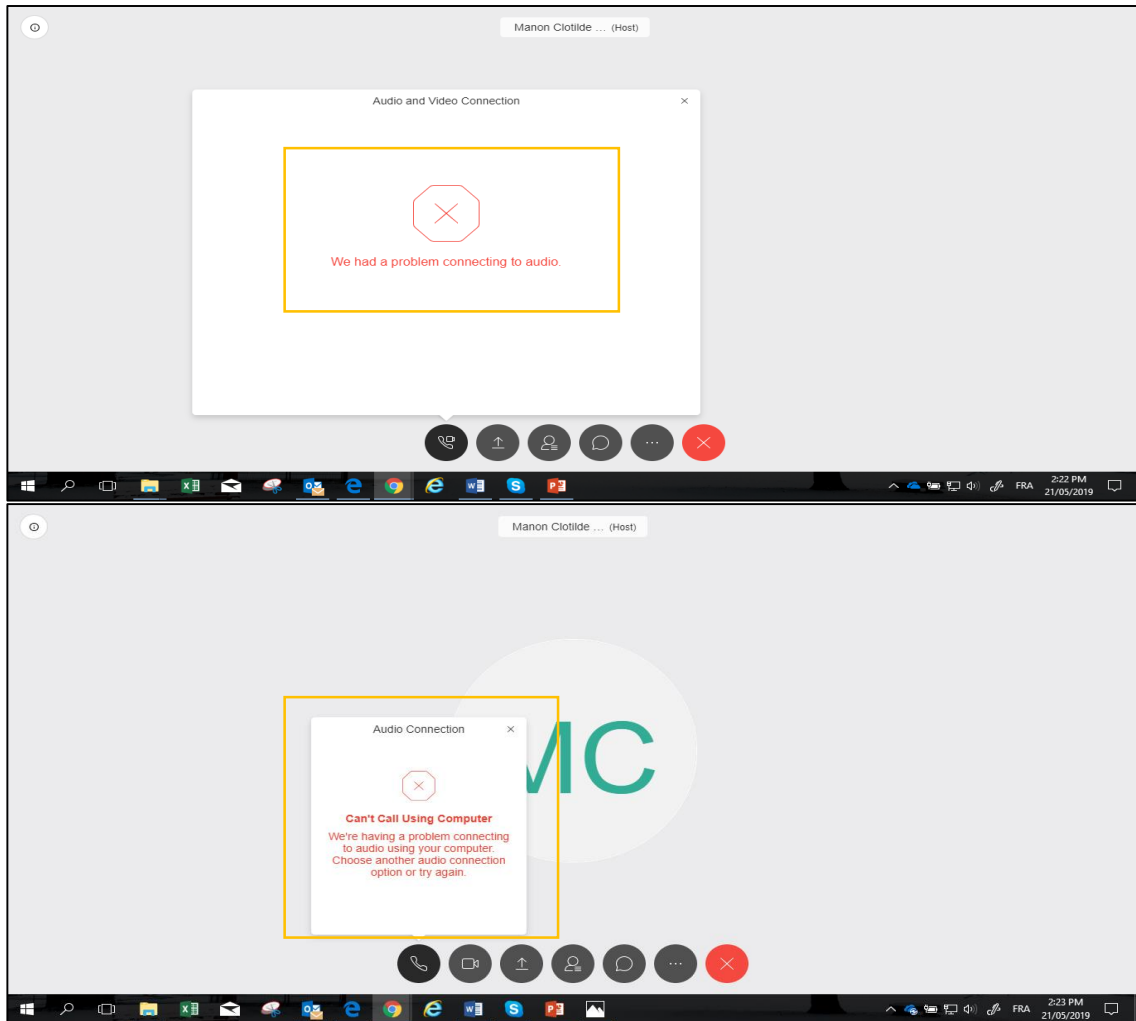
Manon Clotilde ... (Host)

Audio and Video Connection

×

We had a problem connecting to audio.

FRA 2:22 PM 21/05/2019

Manon Clotilde ... (Host)

MC

Audio Connection

×

Can't Call Using Computer

We're having a problem connecting to audio using your computer. Choose another audio connection option or try again.

FRA 2:23 PM 21/05/2019